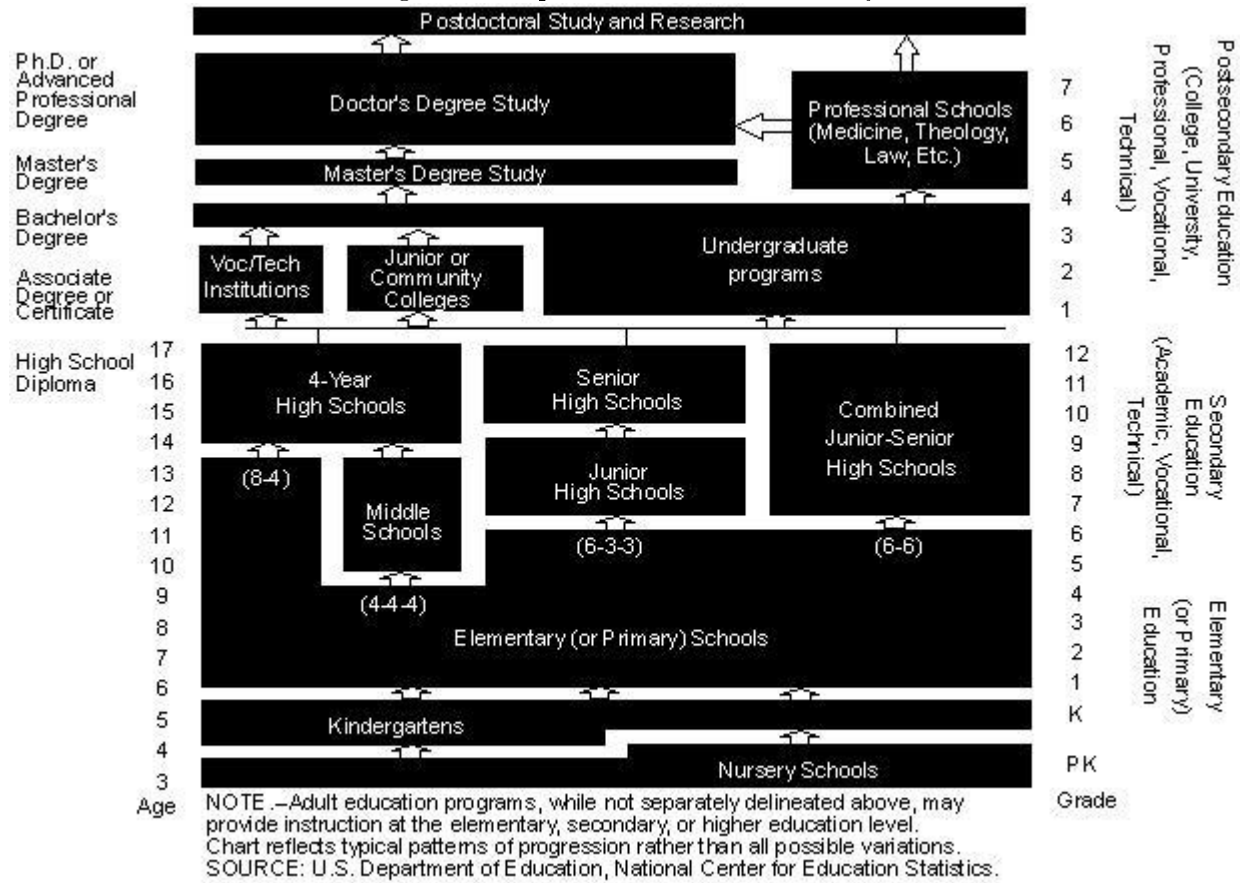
Postdoctoral Study and Research

Ph.D. or Advanced Professional Degree

Doctor's Degree Study

Professional Schools (Medicine, Theology, Law, Etc.)

Master's Degree

Master's Degree Study

Bachelor's Degree

Associate Degree or Certificate

Voc/Tech Institutions

Junior or Community Colleges

Undergraduate programs

7
6
5
4
3
2
1

Postsecondary Education (College, University, Professional, Vocational, Technical)

High School Diploma

17
16
15
14
13
12
11
10
9
8
7
6
5
4
3
Age

4-Year High Schools

Senior High Schools

Combined Junior-Senior High Schools

(8-4)

Middle Schools

Junior High Schools

(6-3-3)

(6-6)

(4-4-4)

Elementary (or Primary) Schools

Kindergartens

Nursery Schools

12
11
10
9
8
7
6
5
4
3
2
1
K
PK
Grade

Secondary Education (Academic, Vocational, Technical)

Elementary (or Primary) Education

NOTE.–Adult education programs, while not separately delineated above, may provide instruction at the elementary, secondary, or higher education level. Chart reflects typical patterns of progression rather than all possible variations.
SOURCE: U.S. Department of Education, National Center for Education Statistics.